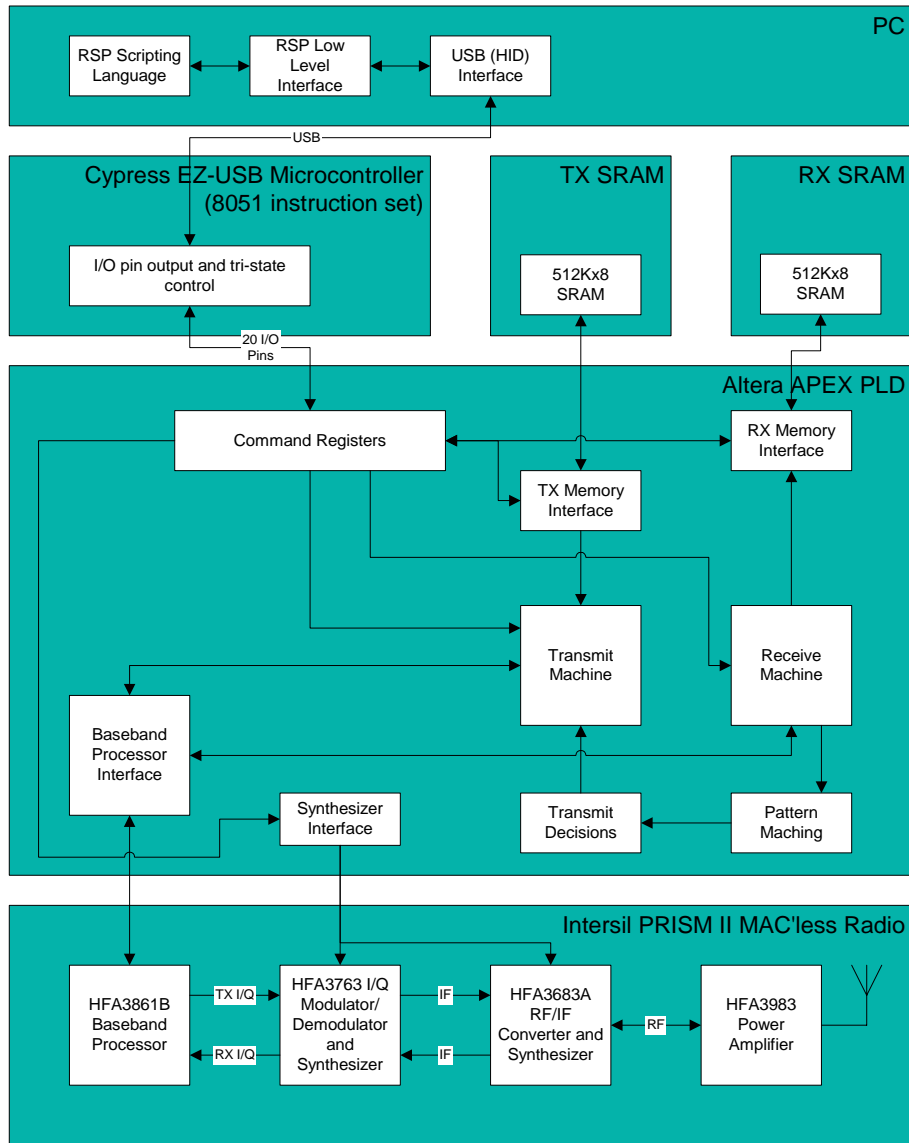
PC

RSP Scripting Language

RSP Low Level Interface

USB (HID) Interface

USB

Cypress EZ-USB Microcontroller (8051 instruction set)

I/O pin output and tri-state control

TX SRAM

512Kx8 SRAM

RX SRAM

512Kx8 SRAM

20 I/O Pins

Altera APEX PLD

Command Registers

RX Memory Interface

TX Memory Interface

Transmit Machine

Receive Machine

Baseband Processor Interface

Synthesizer Interface

Transmit Decisions

Pattern Maching

Intersil PRISM II MAC'less Radio

HFA3861B Baseband Processor

TX I/Q

RX I/Q

HFA3763 I/Q Modulator/ Demodulator and Synthesizer

IF

IF

HFA3683A RF/IF Converter and Synthesizer

RF

HFA3983 Power Amplifier